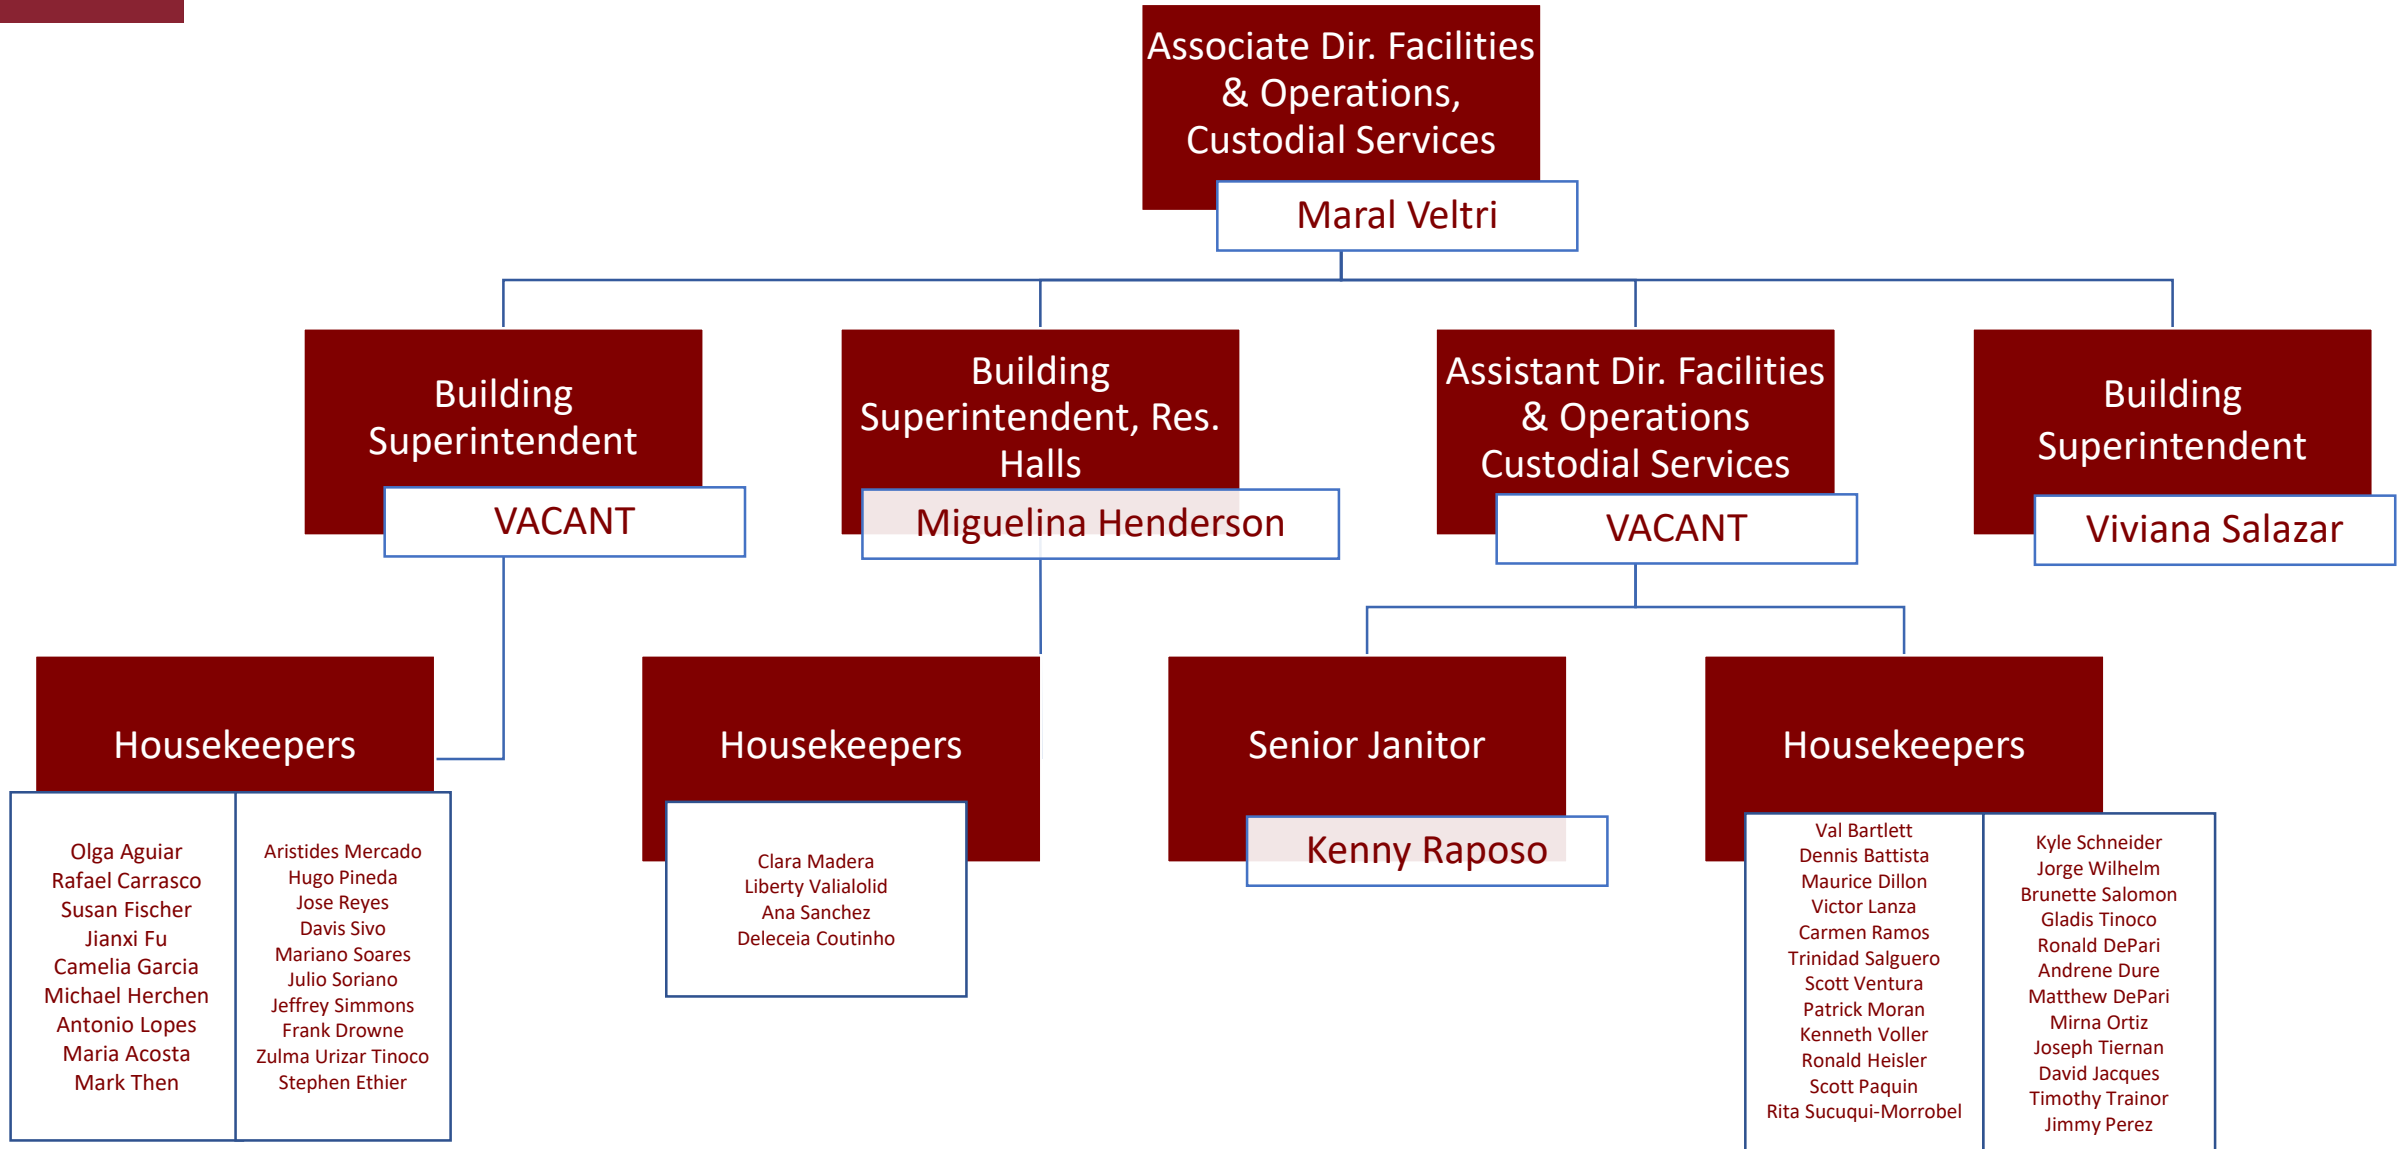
Associate Dir. Facilities & Operations, Custodial Services

Maral Veltri

Building Superintendent

VACANT

Building Superintendent, Res. Halls

Miguelina Henderson

Assistant Dir. Facilities & Operations Custodial Services

VACANT

Building Superintendent

Viviana Salazar

Housekeepers

Olga Aguiar
Rafael Carrasco
Susan Fischer
Jianxi Fu
Camelia Garcia
Michael Herchen
Antonio Lopes
Maria Acosta
Mark Then

Aristides Mercado
Hugo Pineda
Jose Reyes
Davis Sivo
Mariano Soares
Julio Soriano
Jeffrey Simmons
Frank Drowne
Zulma Urizar Tinoco
Stephen Ethier

Housekeepers

Clara Madera
Liberty Valialolid
Ana Sanchez
Deleceia Coutinho

Senior Janitor

Kenny Raposo

Housekeepers

Val Bartlett
Dennis Battista
Maurice Dillon
Victor Lanza
Carmen Ramos
Trinidad Salguero
Scott Ventura
Patrick Moran
Kenneth Voller
Ronald Heisler
Scott Paquin
Rita Sucuqui-Morrobel

Kyle Schneider
Jorge Wilhelm
Brunette Salomon
Gladis Tinoco
Ronald DePari
Andrene Dure
Matthew DePari
Mirna Ortiz
Joseph Tiernan
David Jacques
Timothy Trainor
Jimmy Perez